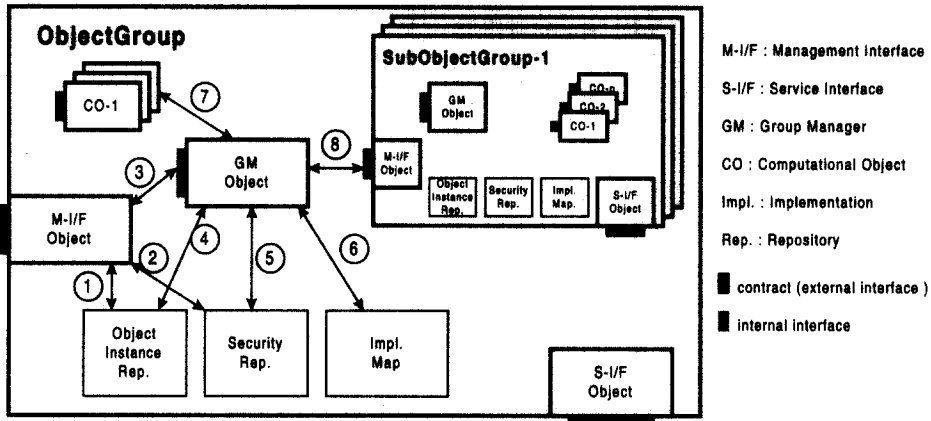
ObjectGroup

CO-1

7

GM Object

3

M-I/F Object

2

4

5

6

1

Object Instance Rep.

Security Rep.

Impl. Map

8

SubObjectGroup-1

GM Object

CO-n

CO-2

CO-1

M-I/F Object

Object Instance Rep.

Security Rep.

Impl. Map.

S-I/F Object

S-I/F Object

M-I/F : Management interface

S-I/F : Service Interface

GM : Group Manager

CO : Computational Object

Impl. : Implementation

Rep. : Repository

contract (external interface )

internal interface